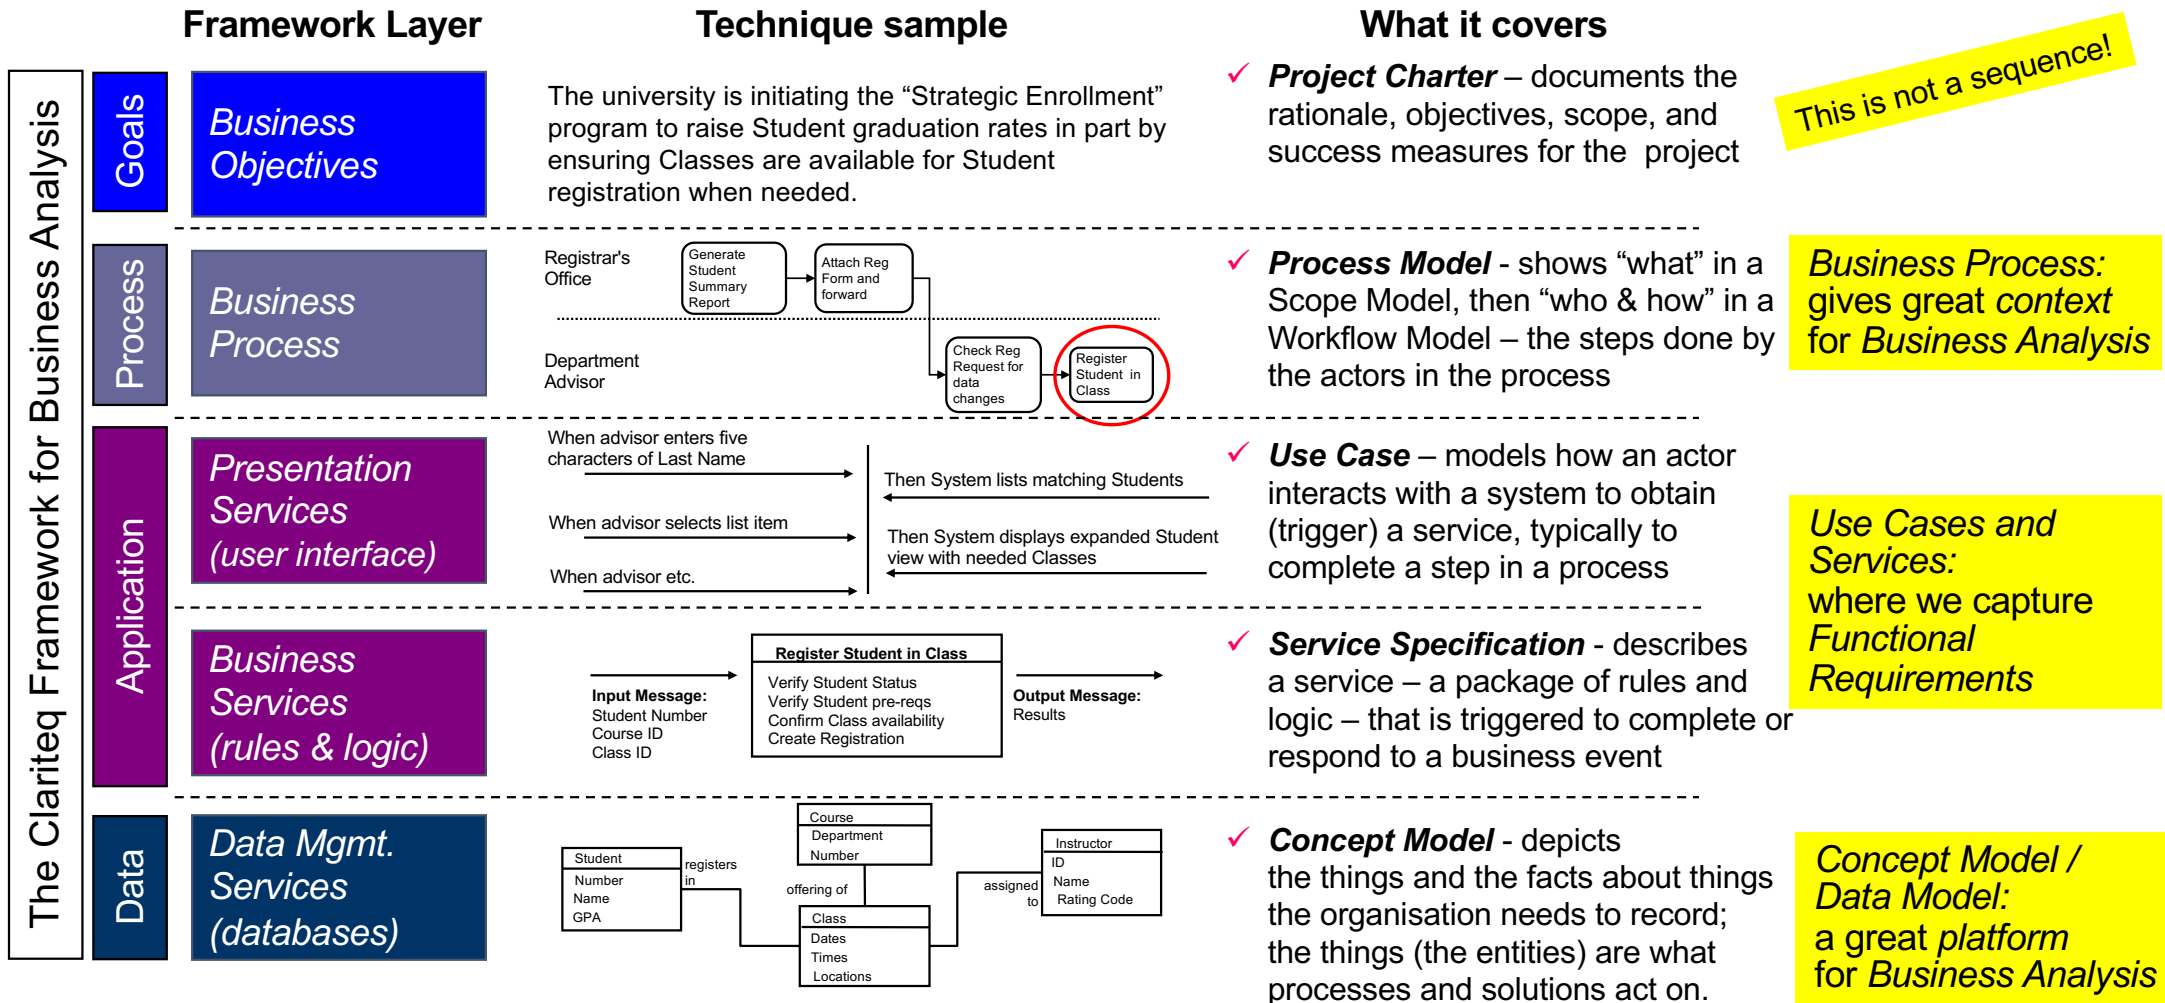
Framework Layer

Technique sample

What it covers

The Clariteq Framework for Business Analysis

Goals

Business Objectives

The university is initiating the "Strategic Enrollment" program to raise Student graduation rates in part by ensuring Classes are available for Student registration when needed.

✓ **Project Charter** – documents the rationale, objectives, scope, and success measures for the project

This is not a sequence!

Process

Business Process

Registrar's Office

Generate Student Summary Report

Attach Reg Form and forward

Department Advisor

Check Reg Request for data changes

Register Student in Class

✓ **Process Model** - shows "what" in a Scope Model, then "who & how" in a Workflow Model – the steps done by the actors in the process

Business Process: gives great context for Business Analysis

Application

Presentation Services (user interface)

When advisor enters five characters of Last Name

Then System lists matching Students

When advisor selects list item

Then System displays expanded Student view with needed Classes

When advisor etc.

✓ **Use Case** – models how an actor interacts with a system to obtain (trigger) a service, typically to complete a step in a process

Use Cases and Services: where we capture Functional Requirements

Business Services (rules & logic)

Register Student in Class

Input Message: Student Number Course ID Class ID

Verify Student Status
Verify Student pre-reqs
Confirm Class availability
Create Registration

Output Message: Results

✓ **Service Specification** - describes a service – a package of rules and logic – that is triggered to complete or respond to a business event

Data

Data Mgmt. Services (databases)

Student
Number
Name
GPA

registers in

Course
Department
Number

offering of

Class
Dates
Times
Locations

assigned to

Instructor
ID
Name
Rating Code

✓ **Concept Model** - depicts the things and the facts about things the organisation needs to record; the things (the entities) are what processes and solutions act on.

Concept Model / Data Model: a great platform for Business Analysis